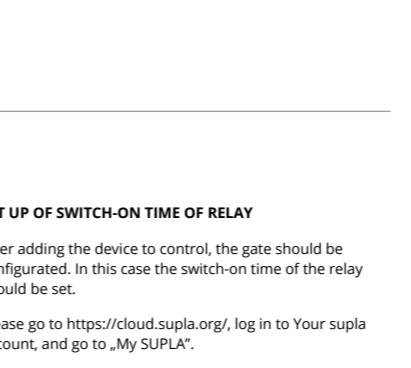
T UP OF SWITCH-ON TIME OF RELAY

er adding the device to control, the gate should be nfigurated. In this case the switch-on time of the relay ould be set.

ase go to https://cloud.supla.org/, log in to Your supla count, and go to „My SUPLA".